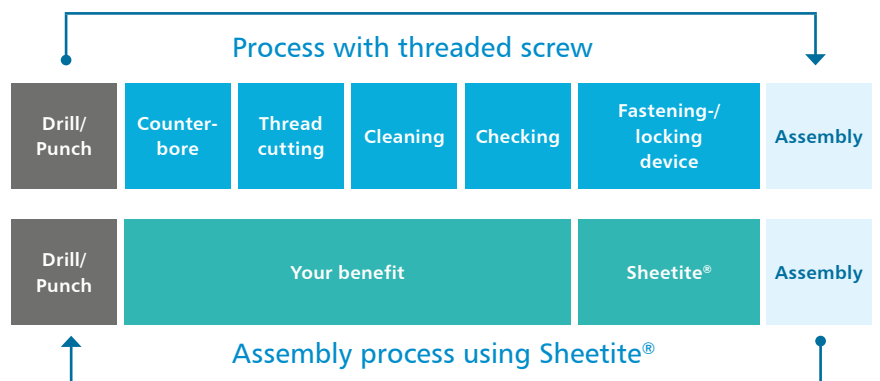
Process with threaded screw

Drill/ Punch

Counter-bore

Thread cutting

Cleaning

Checking

Fastening-/ locking device

Assembly

Drill/ Punch

Your benefit

Sheetite®

Assembly

Assembly process using Sheetite®